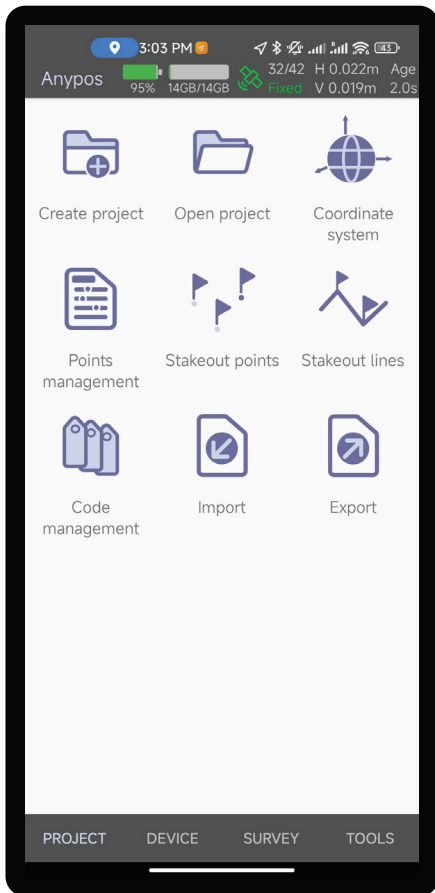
3:03 PM

43

Anypos 95% 14GB/14GB 32/42 Fixed H 0.022m V 0.019m Age 2.0s

Create project

Open project

Coordinate system

Points management

Stakeout points

Stakeout lines

Code management

Import

Export

PROJECT DEVICE SURVEY TOOLS